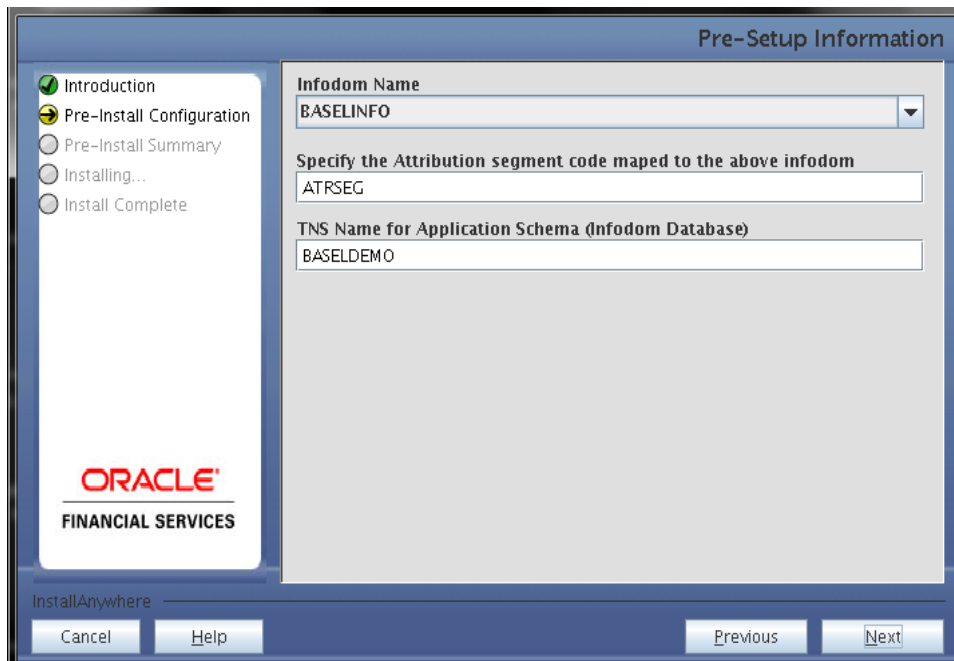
Pre-Setup Information

Introduction
Pre-Install Configuration
Pre-Install Summary
Installing...
Install Complete

ORACLE
FINANCIAL SERVICES

Infodom Name
BASELINFO

Specify the Attribution segment code maped to the above infodom
ATRSEG

TNS Name for Application Schema (Infodom Database)
BASELDEMO

InstallAnywhere

Cancel
Help
Previous
Next